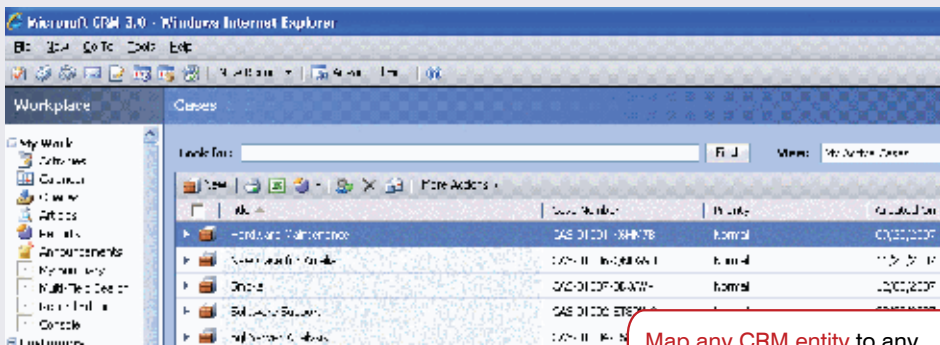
Microsoft CRM 3.0 - Windows Internet Explorer

File Edit View Go To Tools Help

New Record | Advanced Find

Workplace

My Work
Activities
Calendar
Queues
Articles
Reports
Announcements
My Work Day
Multi-Tab Dealer
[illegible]
Console
Customers

Cases

Look for: Find View: My Active Cases

New | More Actions

Title | Case Number | Priority | Created On

Hardware Maintenance | CAS-01001-XSHN78 | Normal | 07/03/2007
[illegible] | CAS-01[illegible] | Normal | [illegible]
Grove | CAS-0100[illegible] | Normal | 05/03/2007
Software Support | CAS-01005-ET8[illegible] | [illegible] | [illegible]
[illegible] | CAS-01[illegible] | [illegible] | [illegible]

Map any CRM entity to any